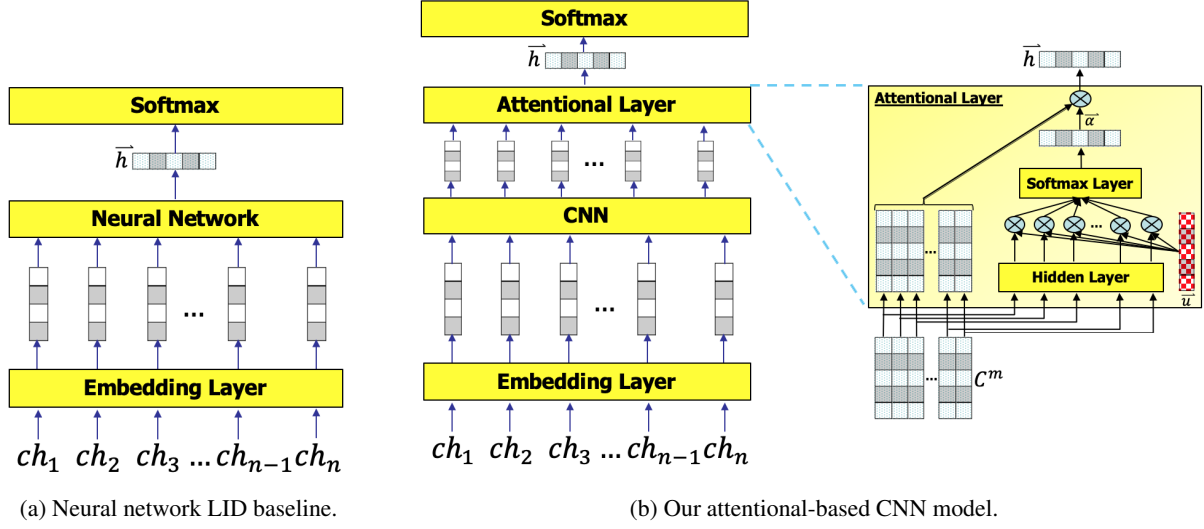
Softmax

$\overrightarrow{h}$

Neural Network

...

Embedding Layer

$ch_1$ $ch_2$ $ch_3$ ... $ch_{n-1}$ $ch_n$

(a) Neural network LID baseline.

Softmax

$\overrightarrow{h}$

Attentional Layer

...

CNN

...

Embedding Layer

$ch_1$ $ch_2$ $ch_3$ ... $ch_{n-1}$ $ch_n$

$\overrightarrow{h}$

Attentional Layer

$\overrightarrow{\alpha}$

Softmax Layer

...

...

Hidden Layer

$\overrightarrow{u}$

...

$C^m$

(b) Our attentional-based CNN model.